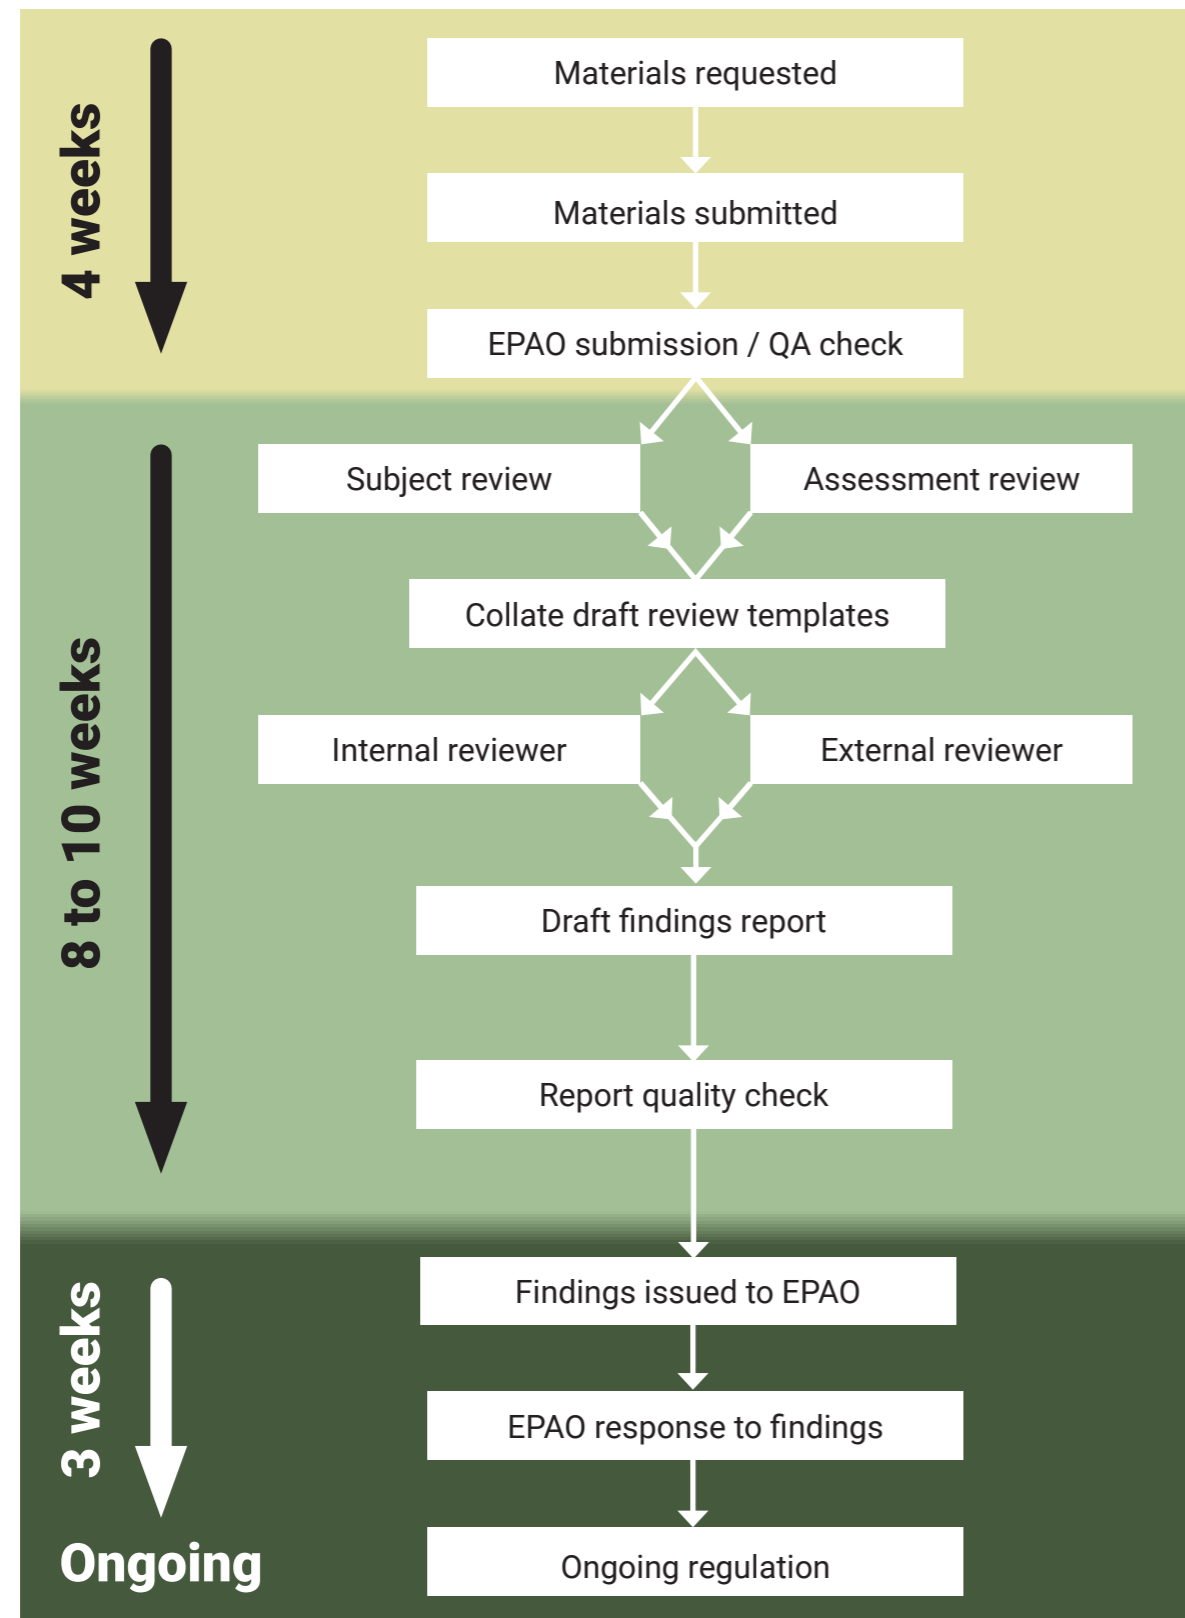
4 weeks

Materials requested

Materials submitted

EPAO submission / QA check

8 to 10 weeks

Subject review

Assessment review

Collate draft review templates

Internal reviewer

External reviewer

Draft findings report

Report quality check

3 weeks

Findings issued to EPAO

EPAO response to findings

Ongoing

Ongoing regulation